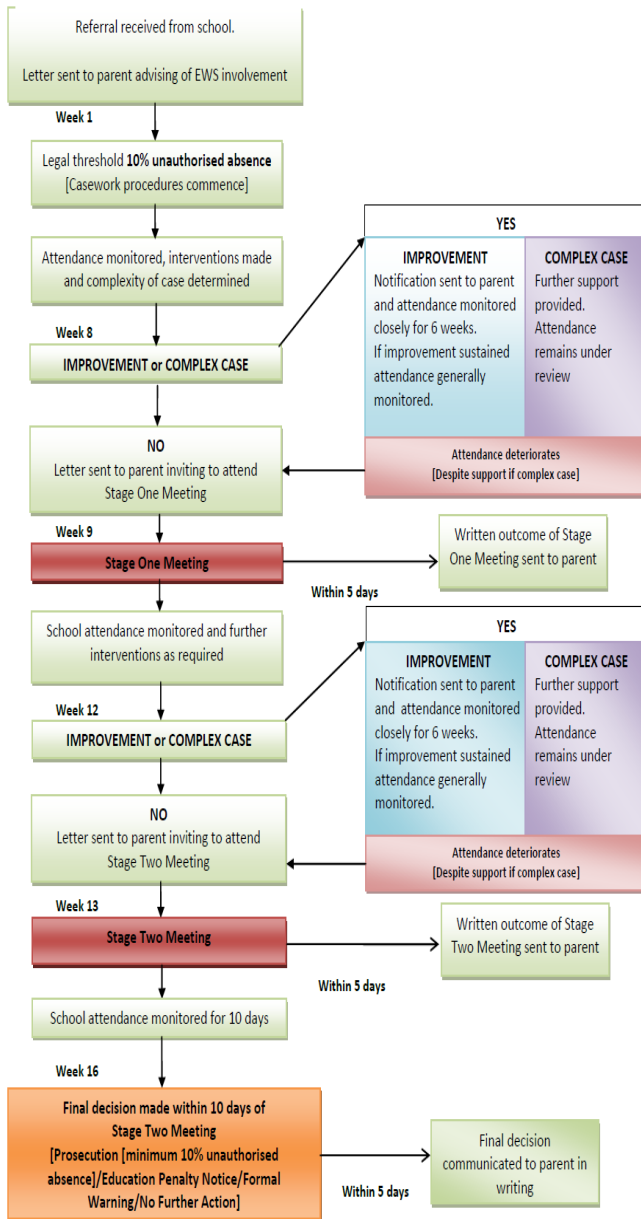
Referral received from school.

Letter sent to parent advising of EWS involvement

Week 1

Legal threshold **10% unauthorised absence** [Casework procedures commence]

Attendance monitored, interventions made and complexity of case determined

YES

IMPROVEMENT
Notification sent to parent and attendance monitored closely for 6 weeks.
If improvement sustained attendance generally monitored.

COMPLEX CASE
Further support provided.
Attendance remains under review

Week 8

IMPROVEMENT or COMPLEX CASE

Attendance deteriorates
[Despite support if complex case]

NO
Letter sent to parent inviting to attend Stage One Meeting

Week 9

Stage One Meeting

Within 5 days

Written outcome of Stage One Meeting sent to parent

School attendance monitored and further interventions as required

YES

IMPROVEMENT
Notification sent to parent and attendance monitored closely for 6 weeks.
If improvement sustained attendance generally monitored.

COMPLEX CASE
Further support provided.
Attendance remains under review

Week 12

IMPROVEMENT or COMPLEX CASE

Attendance deteriorates
[Despite support if complex case]

NO
Letter sent to parent inviting to attend Stage Two Meeting

Week 13

Stage Two Meeting

Within 5 days

Written outcome of Stage Two Meeting sent to parent

School attendance monitored for 10 days

Week 16

Final decision made within 10 days of Stage Two Meeting
[Prosecution [minimum 10% unauthorised absence]/Education Penalty Notice/Formal Warning/No Further Action]

Within 5 days

Final decision communicated to parent in writing